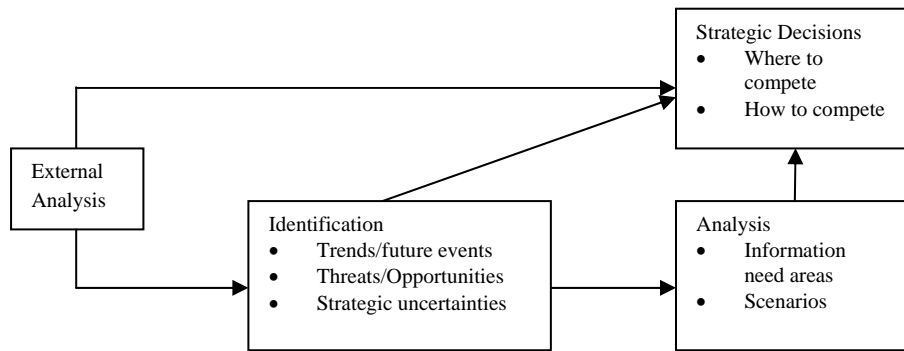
Strategic Decisions
- Where to compete
- How to compete

External Analysis

Identification
- Trends/future events
- Threats/Opportunities
- Strategic uncertainties

Analysis
- Information need areas
- Scenarios